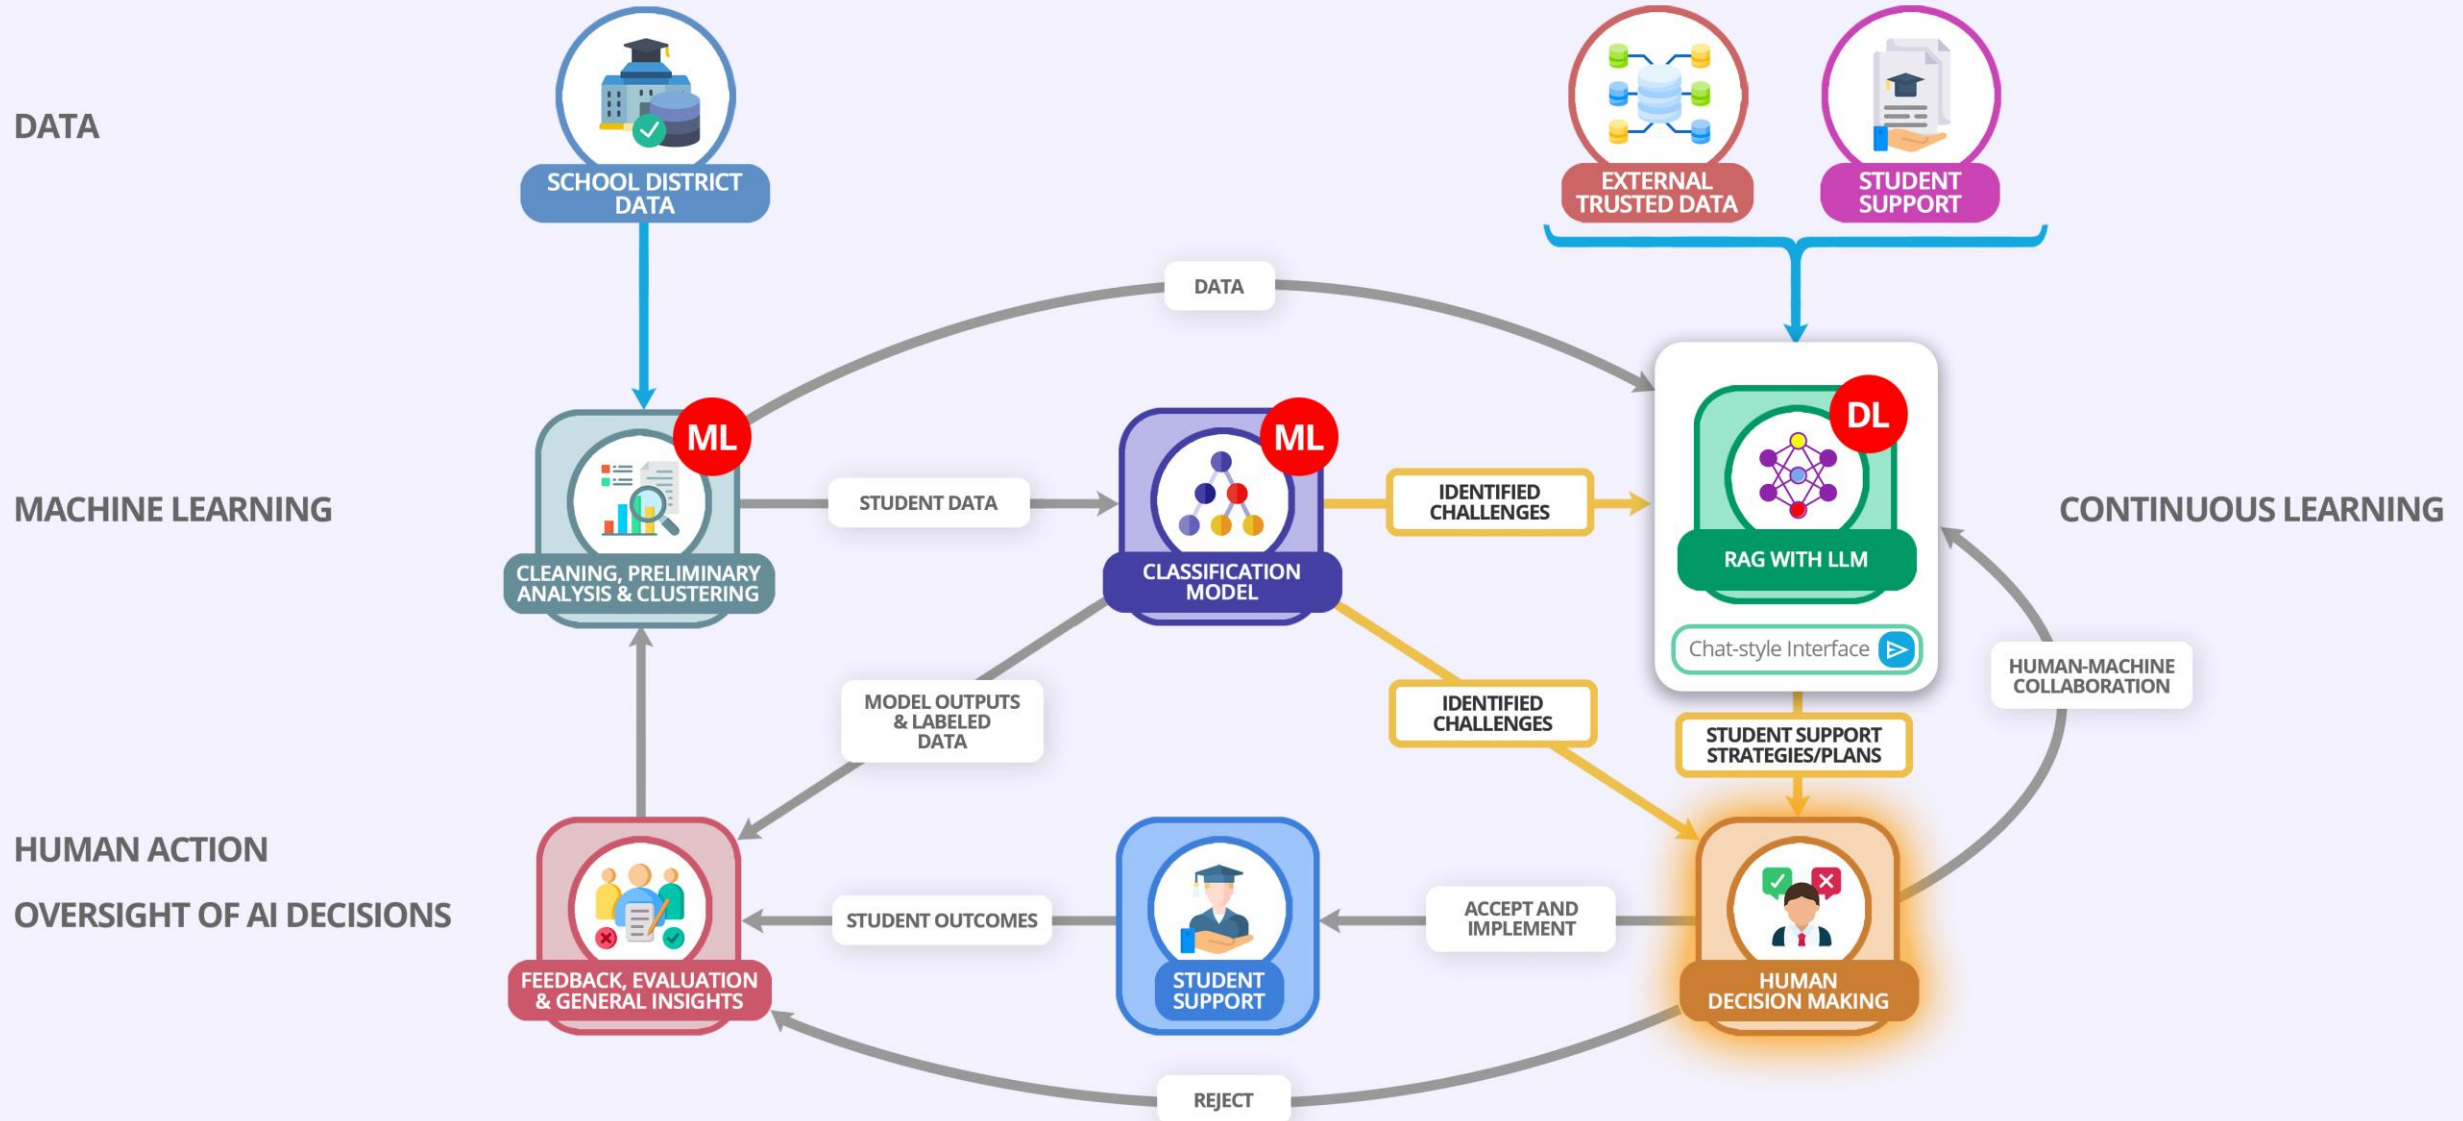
DATA

SCHOOL DISTRICT DATA

EXTERNAL TRUSTED DATA

STUDENT SUPPORT

DATA

MACHINE LEARNING

ML

CLEANING, PRELIMINARY ANALYSIS & CLUSTERING

STUDENT DATA

ML

CLASSIFICATION MODEL

IDENTIFIED CHALLENGES

DL

RAG WITH LLM

Chat-style Interface

CONTINUOUS LEARNING

HUMAN-MACHINE COLLABORATION

MODEL OUTPUTS & LABELED DATA

IDENTIFIED CHALLENGES

STUDENT SUPPORT STRATEGIES/PLANS

HUMAN ACTION

OVERSIGHT OF AI DECISIONS

FEEDBACK, EVALUATION & GENERAL INSIGHTS

STUDENT OUTCOMES

STUDENT SUPPORT

ACCEPT AND IMPLEMENT

HUMAN DECISION MAKING

REJECT